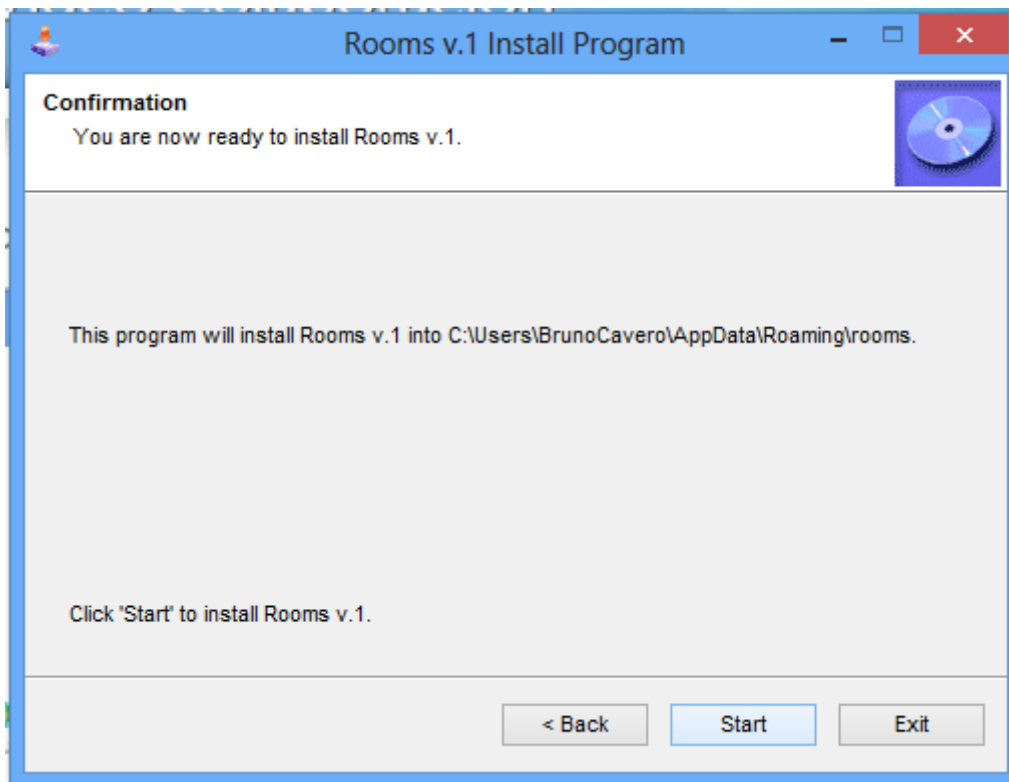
Rooms v.1 Install Program

Confirmation
You are now ready to install Rooms v.1.

This program will install Rooms v.1 into C:\Users\BrunoCavero\AppData\Roaming\rooms.

Click 'Start' to install Rooms v.1.

< Back
Start
Exit